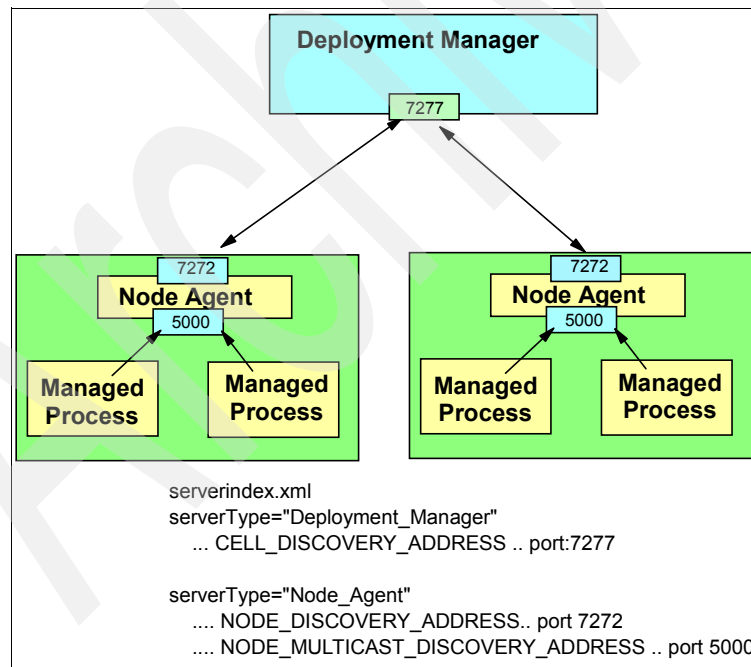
Deployment Manager

7277

7272

Node Agent

5000

Managed Process

Managed Process

7272

Node Agent

5000

Managed Process

Managed Process

serverindex.xml
serverType="Deployment_Manager"
... CELL_DISCOVERY_ADDRESS .. port:7277

serverType="Node_Agent"
.... NODE_DISCOVERY_ADDRESS.. port 7272
.... NODE_MULTICAST_DISCOVERY_ADDRESS .. port 5000